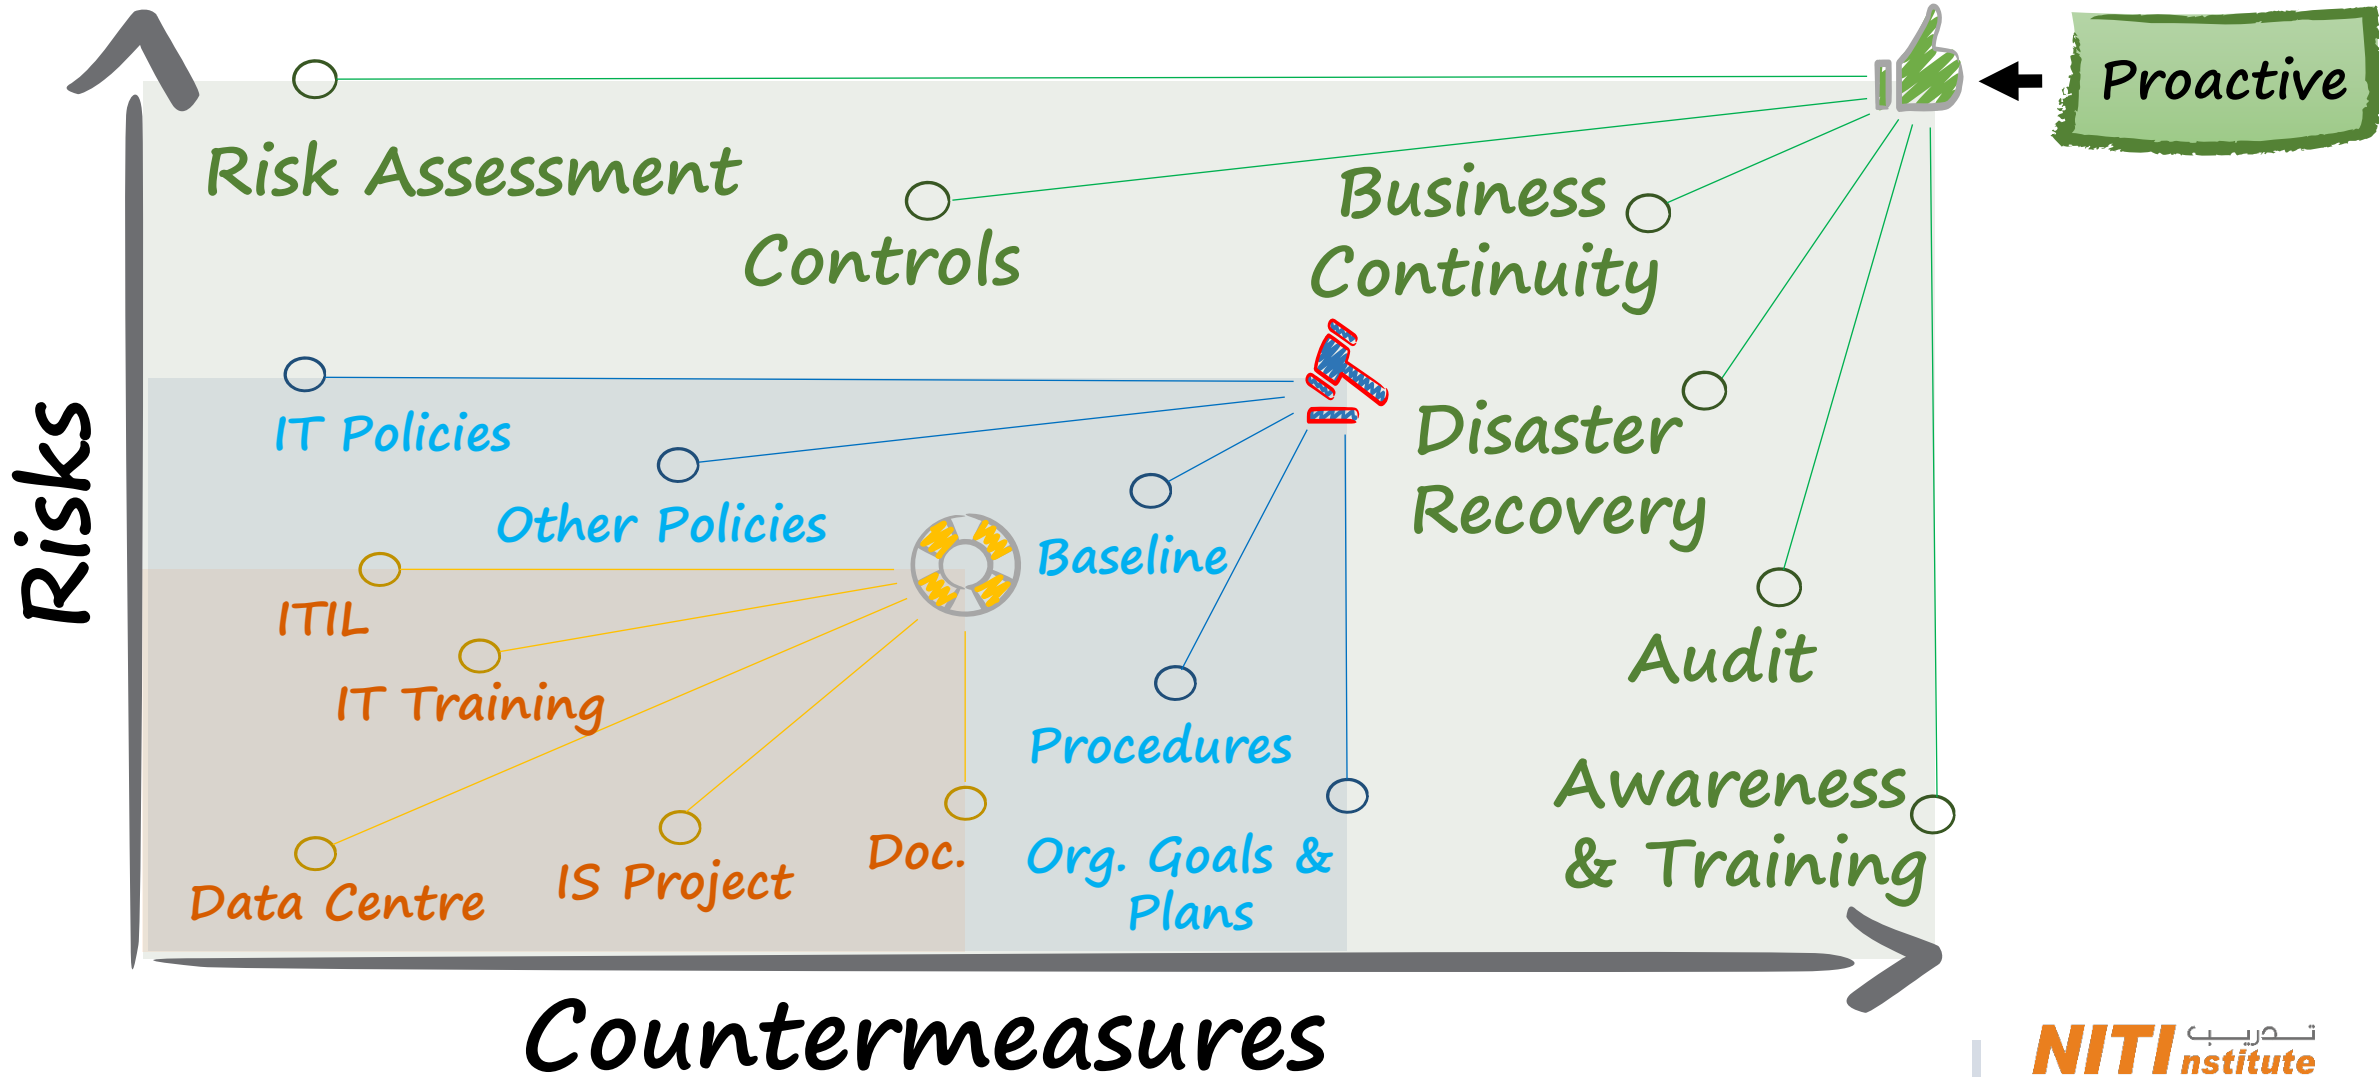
Proactive

Risks

Risk Assessment

Controls

Business Continuity

IT Policies

Other Policies

Baseline

Disaster Recovery

ITIL

IT Training

Audit

Procedures

Awareness & Training

Data Centre

IS Project

Doc.

Org. Goals & Plans

Countermeasures

NITI nstitute تدريب